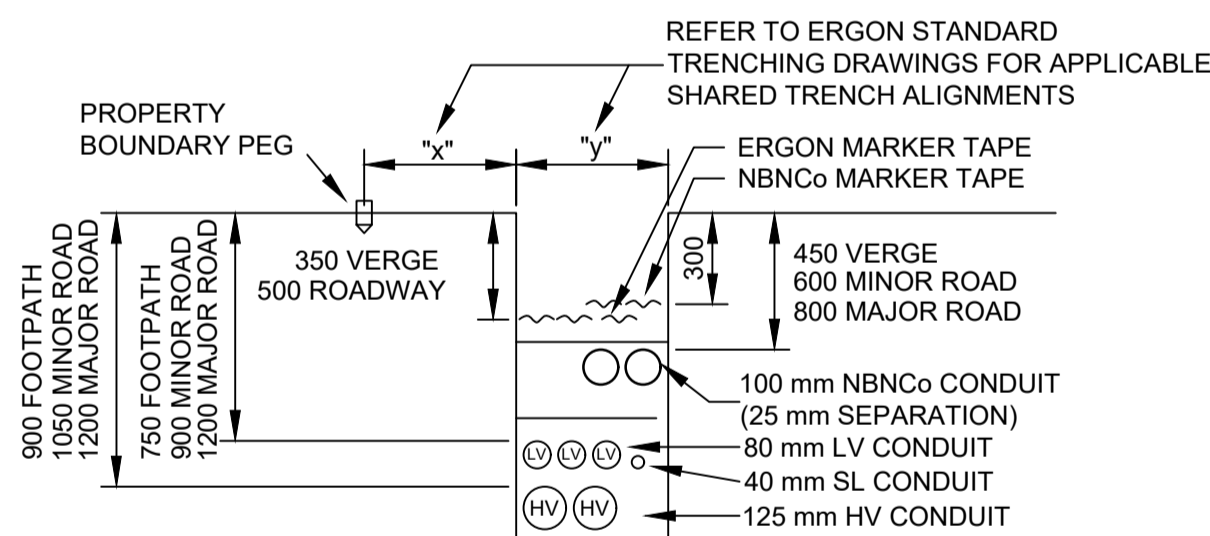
REFER TO ERGON STANDARD TRENCHING DRAWINGS FOR APPLICABLE SHARED TRENCH ALIGNMENTS

PROPERTY BOUNDARY PEG

"x"

"y"

ERGON MARKER TAPE

NBNCo MARKER TAPE

900 FOOTPATH
1050 MINOR ROAD
1200 MAJOR ROAD

750 FOOTPATH
900 MINOR ROAD
1200 MAJOR ROAD

350 VERGE
500 ROADWAY

300

450 VERGE
600 MINOR ROAD
800 MAJOR ROAD

100 mm NBNCo CONDUIT
(25 mm SEPARATION)

LV LV LV

80 mm LV CONDUIT

40 mm SL CONDUIT

HV HV

125 mm HV CONDUIT